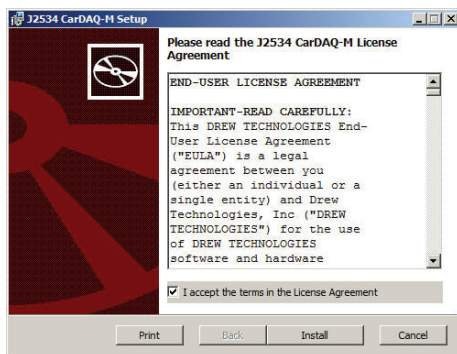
J2534 CarDAQ-M Setup

Please read the J2534 CarDAQ-M License Agreement

END-USER LICENSE AGREEMENT

IMPORTANT-READ CAREFULLY: This DREW TECHNOLOGIES End-User License Agreement ("EULA") is a legal agreement between you (either an individual or a single entity) and Drew Technologies, Inc ("DREW TECHNOLOGIES") for the use of DREW TECHNOLOGIES software and hardware

I accept the terms in the License Agreement

Print | Back | Install | Cancel